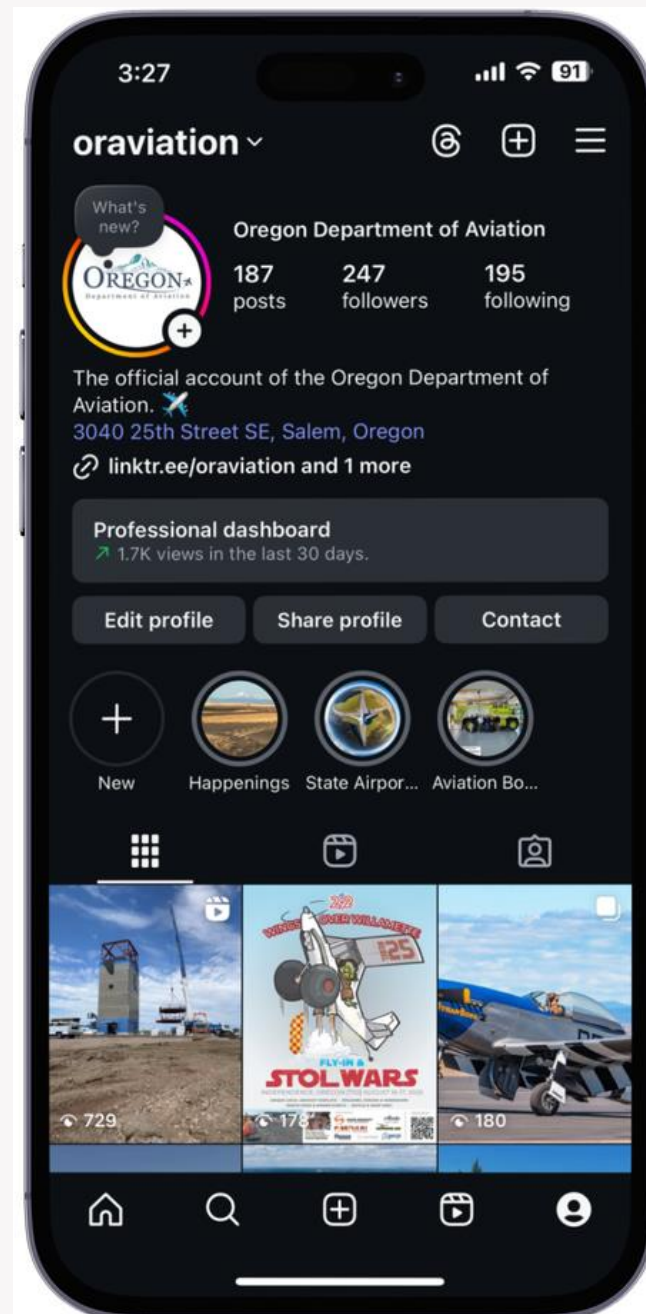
3:27

91

oraviation

What's new?

OREGON

Department of Aviation

Oregon Department of Aviation

187 posts

247 followers

195 following

The official account of the Oregon Department of Aviation. ✈️
3040 25th Street SE, Salem, Oregon
linktr.ee/oraviation and 1 more

Professional dashboard
1.7K views in the last 30 days.

Edit profile

Share profile

Contact

New

Happenings

State Airpor...

Aviation Bo...

WINGS OVER WILLAMETTE

25

FLY-IN &

STOL WARS

729

178

180